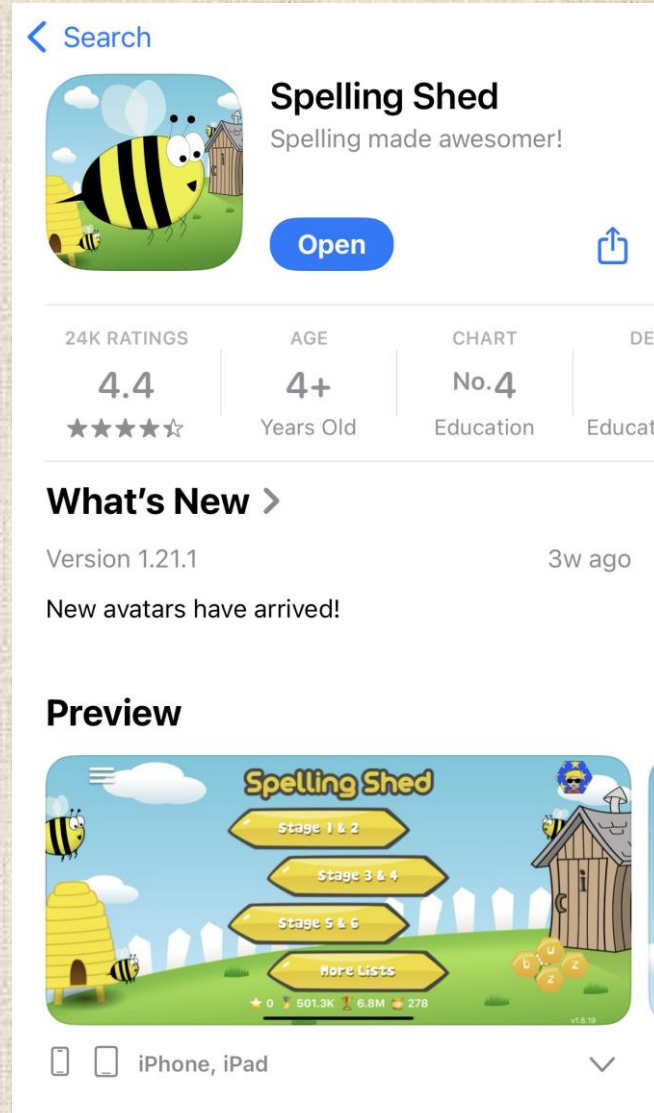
< Search

Spelling Shed
Spelling made awesomer!

Open

24K RATINGS
4.4
★★★★☆

AGE
4+
Years Old

CHART
No.4
Education

DE
Educat

What's New >

Version 1.21.1

3w ago

New avatars have arrived!

Preview

Spelling Shed
Stage 1 & 2
Stage 3 & 4
Stage 5 & 6
More Lists
0 501.3K 6.8M 278
b u z z
v1.6.19

iPhone, iPad